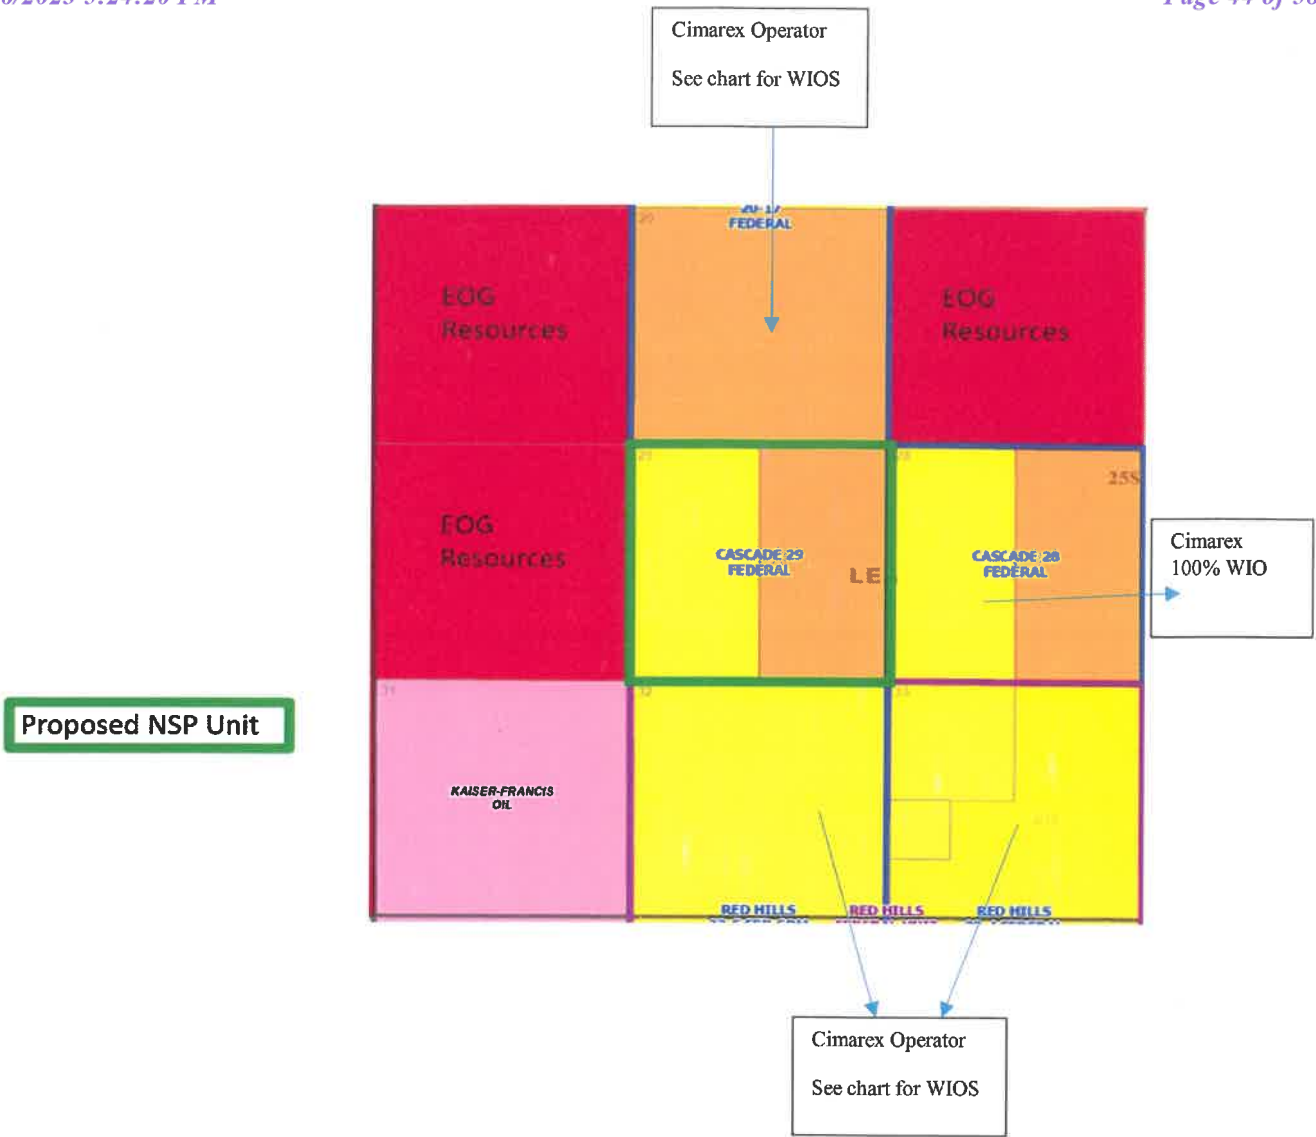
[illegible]/2023 3:24:20 PM

Page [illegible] of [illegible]

Cimarex Operator

See chart for WIOS

20-17 FEDERAL

EOG Resources

EOG Resources

EOG Resources

CASCADE 29 FEDERAL

LE

CASCADE 28 FEDERAL

25S

Cimarex 100% WIO

Proposed NSP Unit

KAISER-FRANCIS OIL

RED HILLS

RED HILLS

RED HILLS

Cimarex Operator

See chart for WIOS